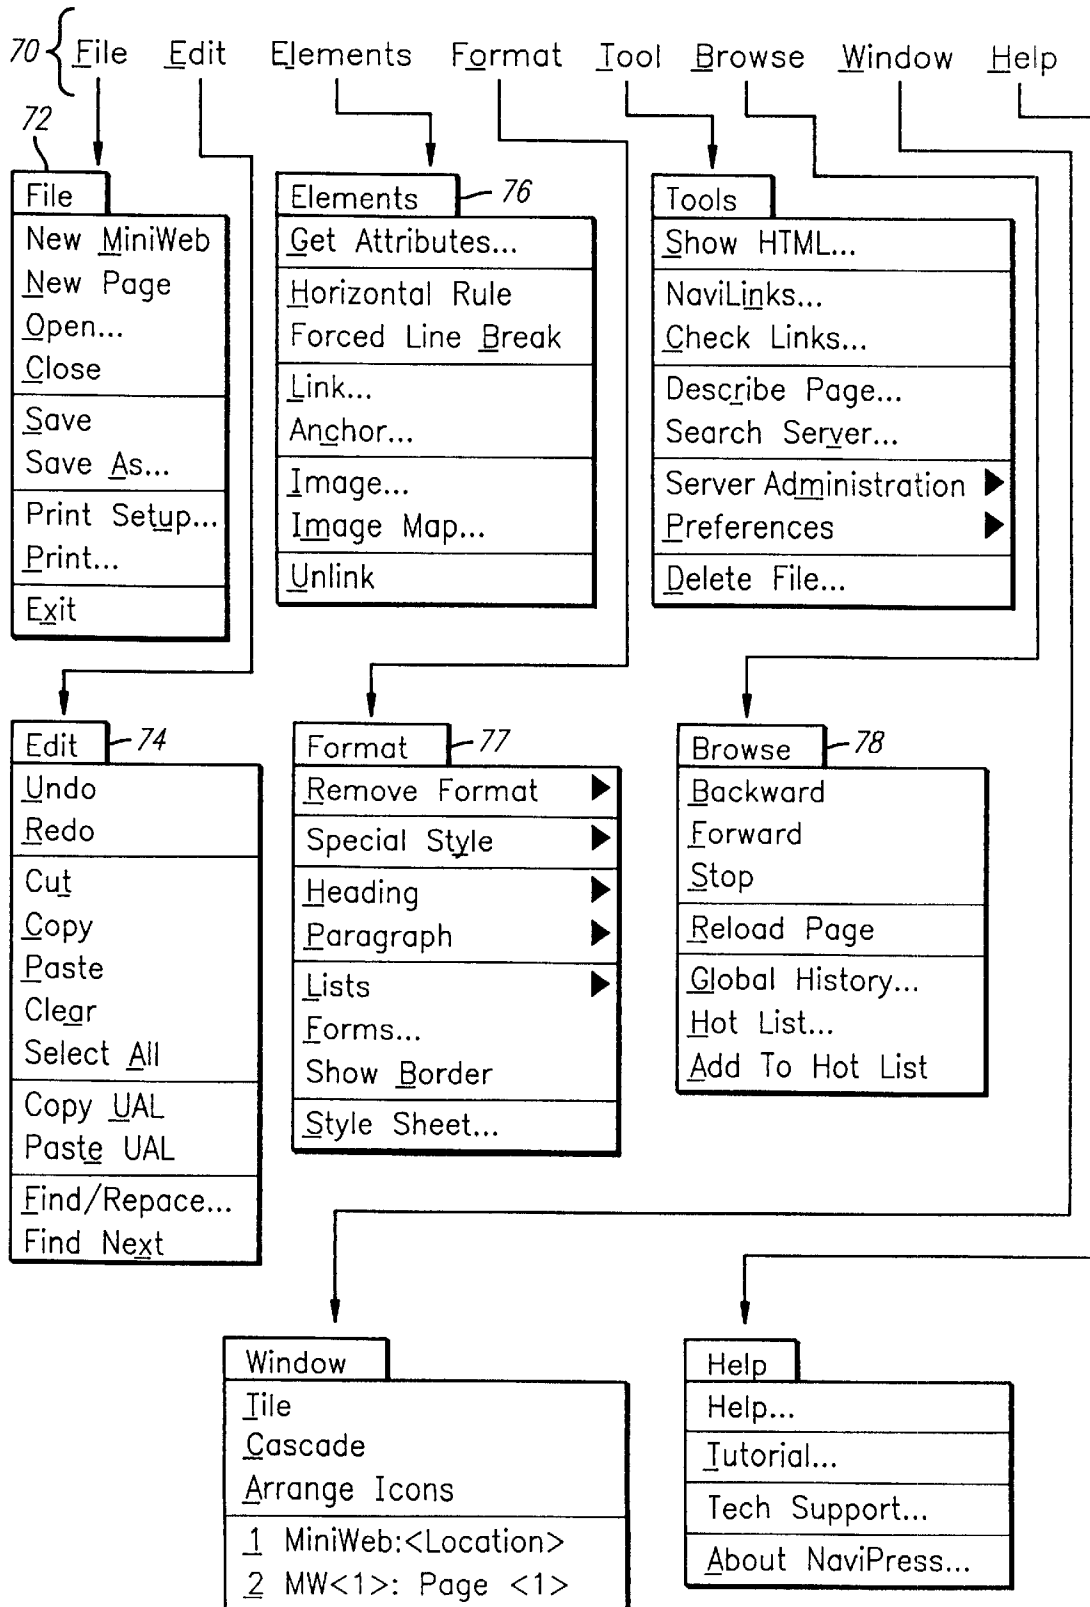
70 File Edit Elements Format Tool Browse Window Help

72

File
New MiniWeb
New Page
Open...
Close
Save
Save As...
Print Setup...
Print...
Exit

Elements 76
Get Attributes...
Horizontal Rule
Forced Line Break
Link...
Anchor...
Image...
Image Map...
Unlink

Tools
Show HTML...
NaviLinks...
Check Links...
Describe Page...
Search Server...
Server Administration
Preferences
Delete File...

Edit 74
Undo
Redo
Cut
Copy
Paste
Clear
Select All
Copy UAL
Paste UAL
Find/Repace...
Find Next

Format 77
Remove Format
Special Style
Heading
Paragraph
Lists
Forms...
Show Border
Style Sheet...

Browse 78
Backward
Forward
Stop
Reload Page
Global History...
Hot List...
Add To Hot List

Window
Tile
Cascade
Arrange Icons
1 MiniWeb:<Location>
2 MW<1>: Page <1>

Help
Help...
Tutorial...
Tech Support...
About NaviPress...